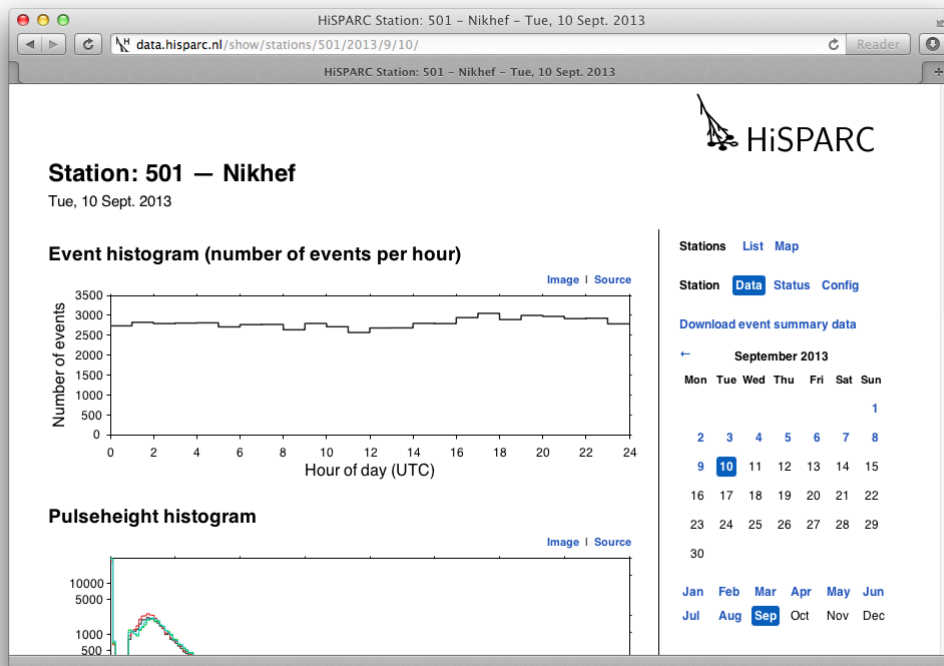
HiSPARC Station: 501 - Nikhef - Tue, 10 Sept. 2013

data.hisparc.nl/show/stations/501/2013/9/10/

Reader

HiSPARC Station: 501 - Nikhef - Tue, 10 Sept. 2013

HiSPARC

Station: 501 — Nikhef

Tue, 10 Sept. 2013

Event histogram (number of events per hour)

Image | Source

| Number of events |
|---|
| 3500 |
| 3000 |
| 2500 |
| 2000 |
| 1500 |
| 1000 |
| 500 |
| 0 |

0 2 4 6 8 10 12 14 16 18 20 22 24

Hour of day (UTC)

Pulseheight histogram

Image | Source

10000
5000
1000
500

Stations List Map

Station Data Status Config

Download event summary data

← September 2013

| Mon | Tue | Wed | Thu | Fri | Sat | Sun |
|---|---|---|---|---|---|---|
| | | | | | | 1 |
| 2 | 3 | 4 | 5 | 6 | 7 | 8 |
| 9 | 10 | 11 | 12 | 13 | 14 | 15 |
| 16 | 17 | 18 | 19 | 20 | 21 | 22 |
| 23 | 24 | 25 | 26 | 27 | 28 | 29 |
| 30 | | | | | | |

Jan Feb Mar Apr May Jun
Jul Aug Sep Oct Nov Dec